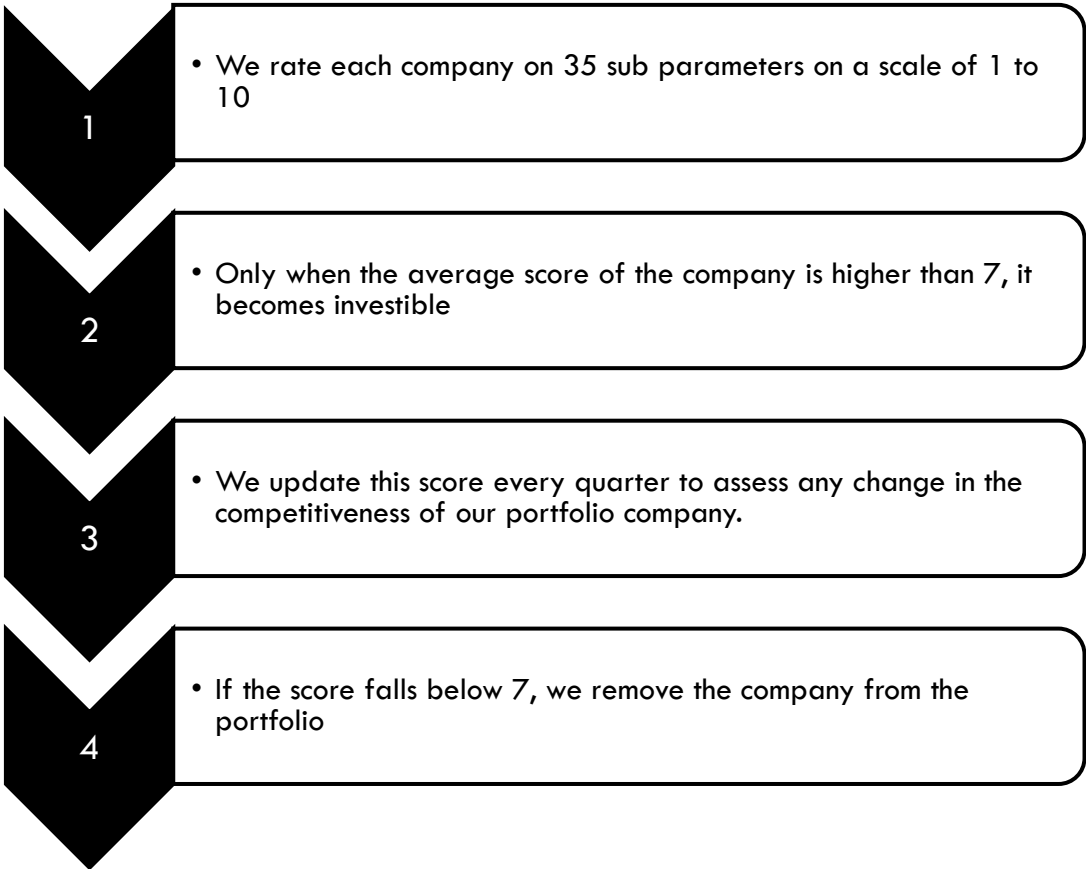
1

• We rate each company on 35 sub parameters on a scale of 1 to 10

2

• Only when the average score of the company is higher than 7, it becomes investible

3

• We update this score every quarter to assess any change in the competitiveness of our portfolio company.

4

• If the score falls below 7, we remove the company from the portfolio